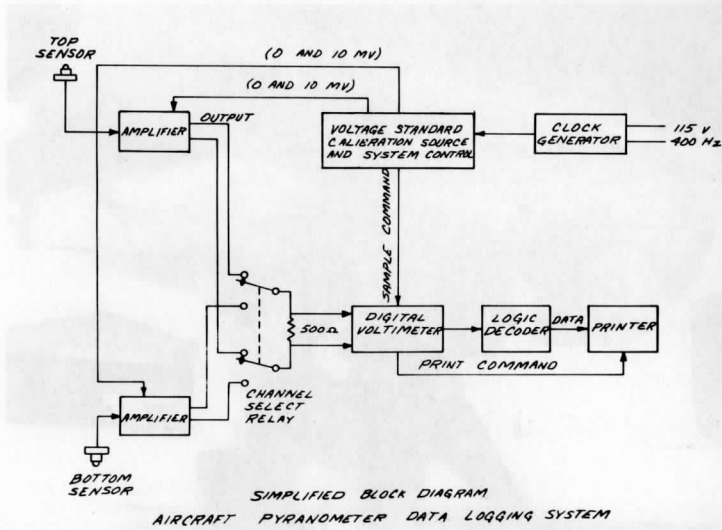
TOP SENSOR

(0 AND 10 MV)

(0 AND 10 MV)

AMPLIFIER

OUTPUT

VOLTAGE STANDARD CALIBRATION SOURCE AND SYSTEM CONTROL

CLOCK GENERATOR

115 V
400 Hz

SAMPLE COMMAND

500Ω

DIGITAL VOLTIMETER

LOGIC DECODER

DATA

PRINTER

PRINT COMMAND

AMPLIFIER

CHANNEL SELECT RELAY

BOTTOM SENSOR

SIMPLIFIED BLOCK DIAGRAM
AIRCRAFT PYRANOMETER DATA LOGGING SYSTEM